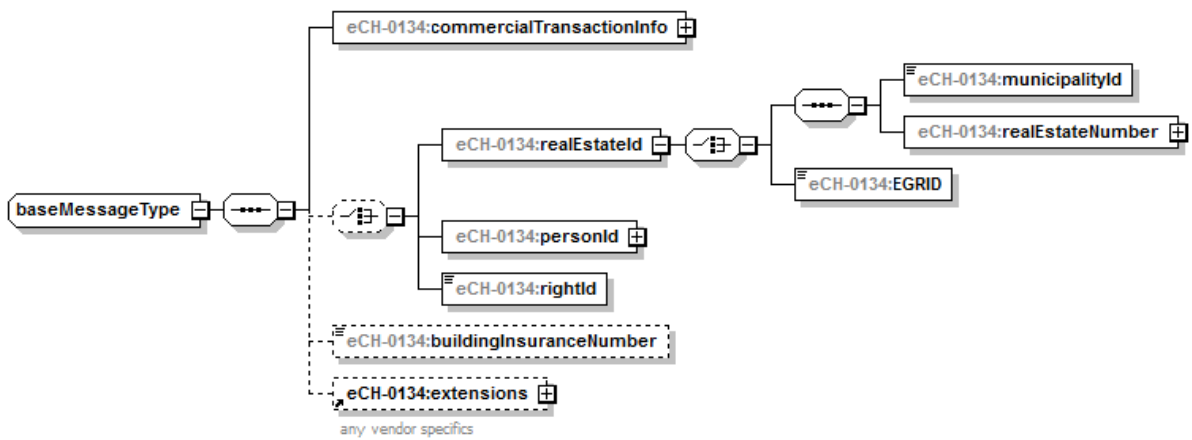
eCH-0134:commercialTransactionInfo

baseMessageType

eCH-0134:realEstateId

eCH-0134:municipalityId

eCH-0134:realEstateNumber

eCH-0134:EGRID

eCH-0134:personId

eCH-0134:rightId

eCH-0134:buildingInsuranceNumber

eCH-0134:extensions

any vendor specifics